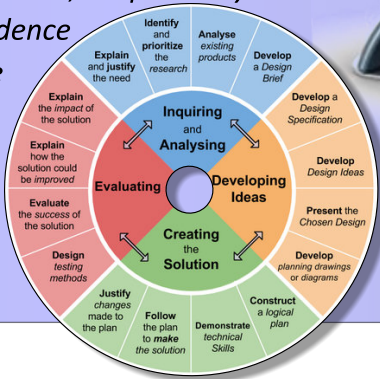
dence

Explain and justify the need

Identify and prioritize the research

Analyse existing products

Develop a Design Brief

Develop a Design Specification

Develop Design Ideas

Present the Chosen Design

Develop planning drawings or diagrams

Construct a logical plan

Demonstrate technical Skills

Follow the plan to make the solution

Justify changes made to the plan

Design testing methods

Evaluate the success of the solution

Explain how the solution could be improved

Explain the impact of the solution

Inquiring and Analysing

Developing Ideas

Creating the Solution

Evaluating